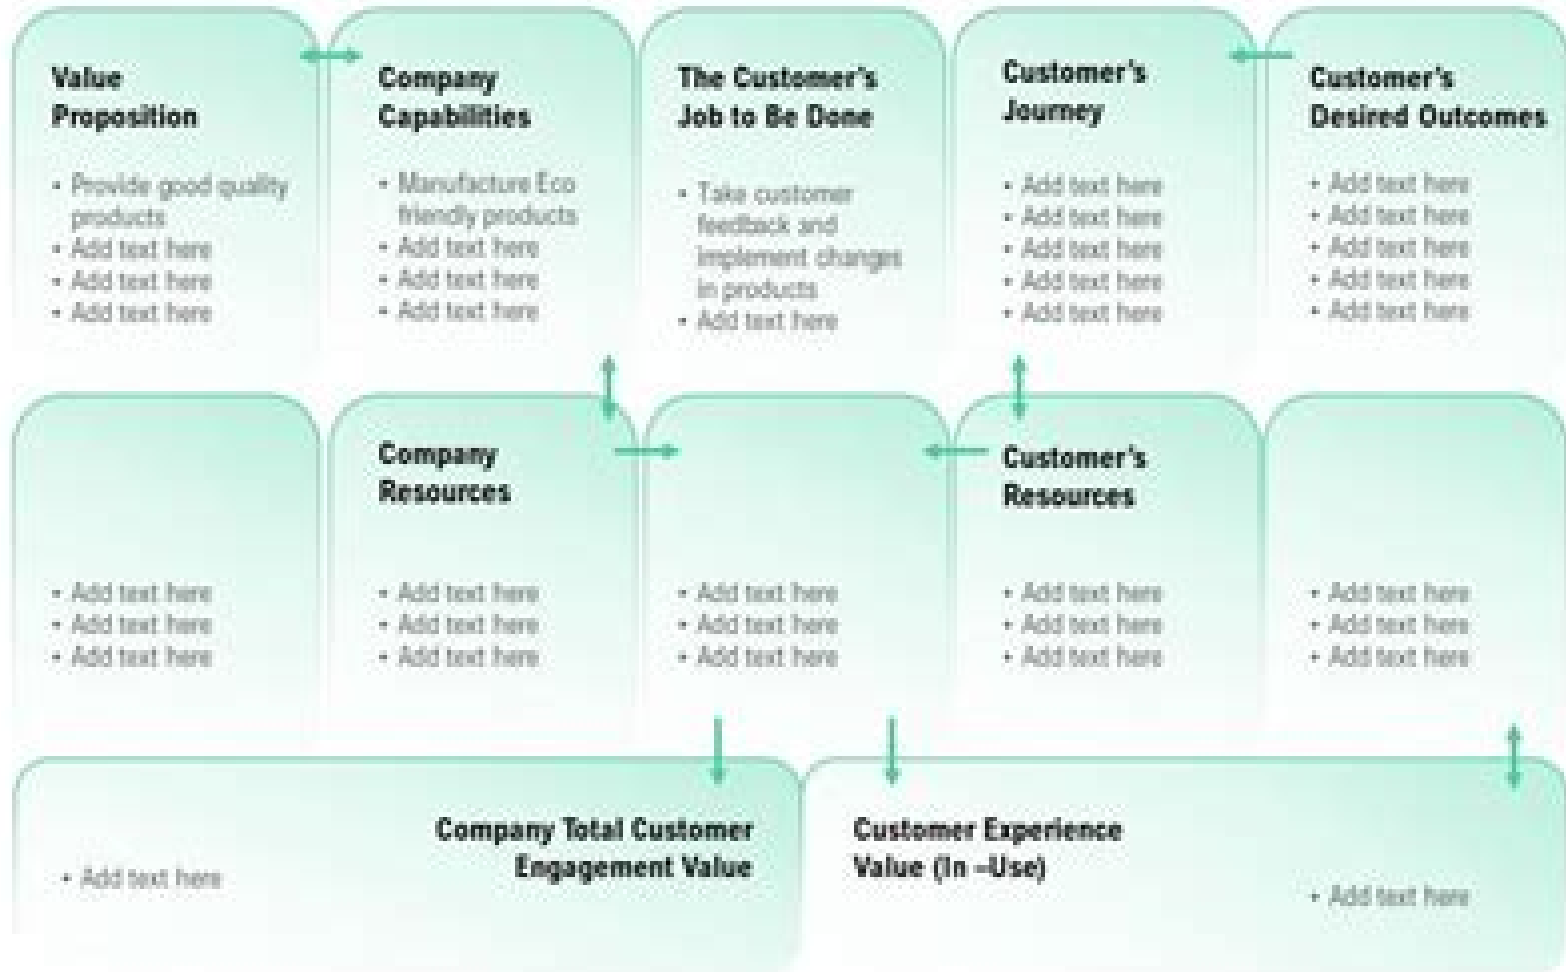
Value Proposition

- Provide good quality products
- Add text here
- Add text here
- Add text here

Company Capabilities

- Manufacture Eco friendly products
- Add text here
- Add text here
- Add text here

The Customer's Job to Be Done

- Take customer feedback and implement changes in products
- Add text here

Customer's Journey

- Add text here
- Add text here
- Add text here
- Add text here
- Add text here

Customer's Desired Outcomes

- Add text here
- Add text here
- Add text here
- Add text here
- Add text here

- Add text here
- Add text here
- Add text here

Company Resources

- Add text here
- Add text here
- Add text here

- Add text here
- Add text here
- Add text here

Customer's Resources

- Add text here
- Add text here
- Add text here

- Add text here
- Add text here
- Add text here

- Add text here

Company Total Customer Engagement Value

Customer Experience Value (In –Use)

- Add text here